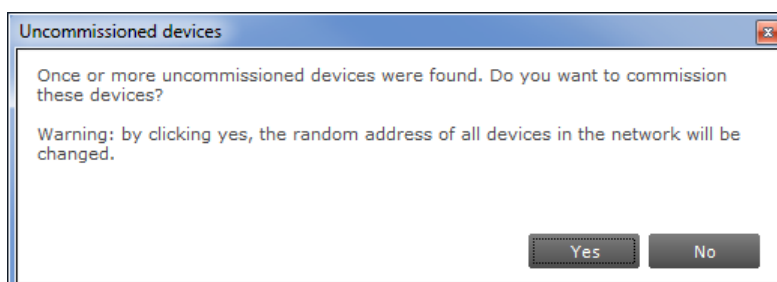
Uncommissioned devices

Once or more uncommissioned devices were found. Do you want to commission these devices?

Warning: by clicking yes, the random address of all devices in the network will be changed.

Yes No